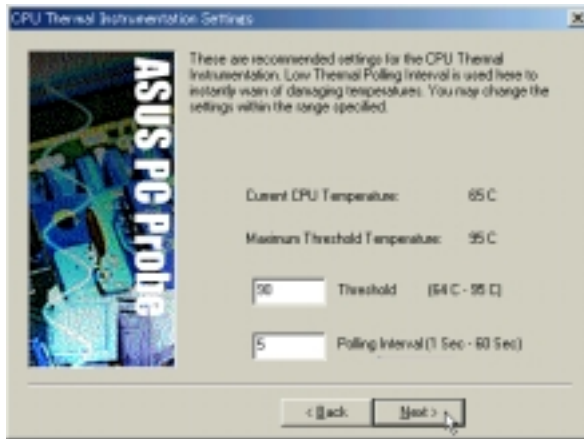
CPU Thermal Instrumentation Settings

ASUS PC Probe

These are recommended settings for the CPU Thermal Instrumentation. Low Thermal Polling Interval is used here to instantly warn of damaging temperatures. You may change the settings within the range specified.

Current CPU Temperature: 65 C

Maximum Threshold Temperature: 95 C

90 Threshold (64 C - 95 C)

5 Polling Interval (1 Sec - 60 Sec)

< Back Next >

×